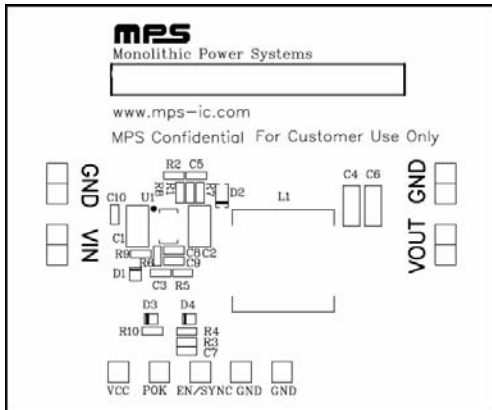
mps
Monolithic Power Systems

www.mps-ic.com
MPS Confidential For Customer Use Only

GND
VIN
R2 C5
R1
R8
R7
D2
C10
U1
C1
R9
R6
C8
C9
C2
D1
C3 R5
L1
C4 C6
GND
VOUT
D3 D4
R10
R4
R3
C7
VCC POK EN/SYNC GND GND